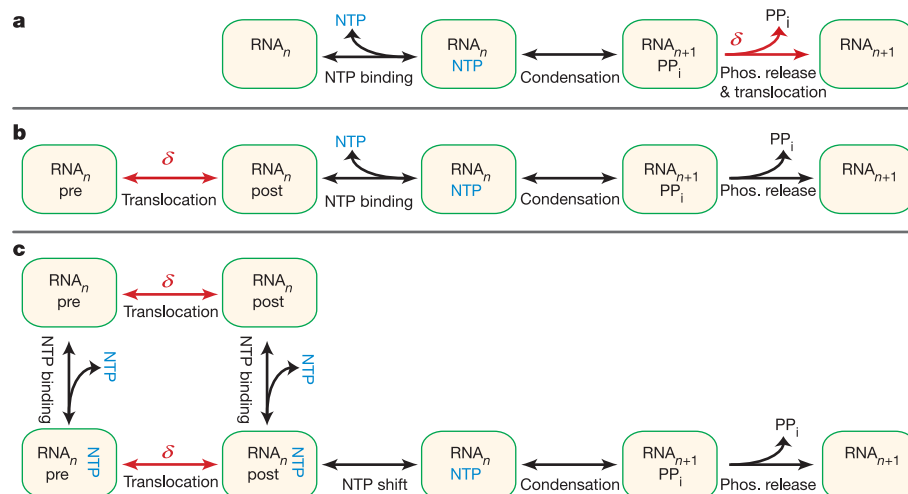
a

$RNA_n$ NTP NTP binding $RNA_n$ NTP Condensation $RNA_{n+1}$ $PP_i$ $\delta$ $PP_i$ Phos. release & translocation $RNA_{n+1}$

b

$RNA_n$ pre $\delta$ Translocation $RNA_n$ post NTP NTP binding $RNA_n$ NTP Condensation $RNA_{n+1}$ $PP_i$ $PP_i$ Phos. release $RNA_{n+1}$

c

$RNA_n$ pre $\delta$ Translocation $RNA_n$ post

NTP binding NTP NTP binding NTP

$RNA_n$ pre NTP $\delta$ Translocation $RNA_n$ post NTP NTP shift $RNA_n$ NTP Condensation $RNA_{n+1}$ $PP_i$ $PP_i$ Phos. release $RNA_{n+1}$